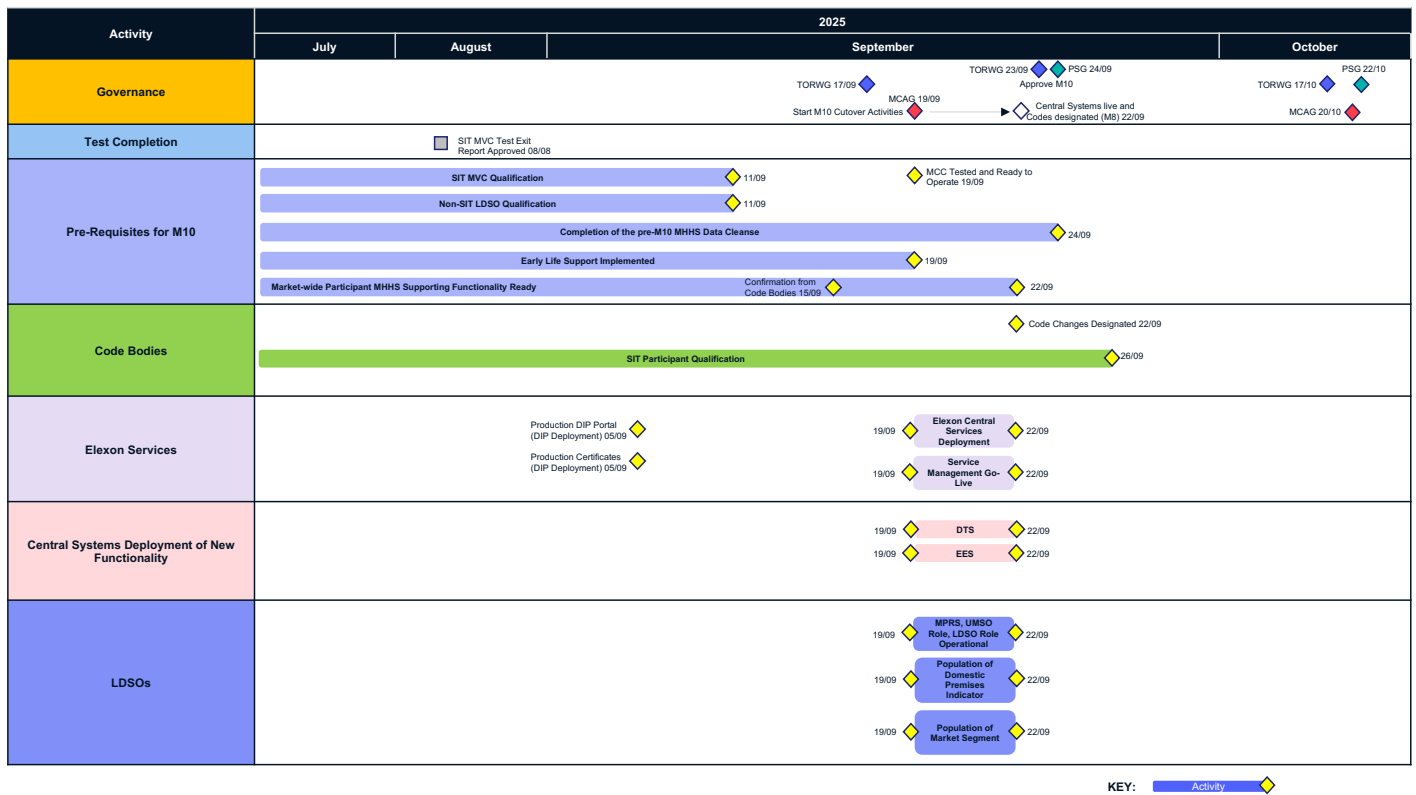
| Activity | 2025 | | | |
|---|---|---|---|---|
| | July | August | September | October |

Governance

TORWG 23/09 PSG 24/09
Approve M10
TORWG 17/09
MCAG 19/09
Start M10 Cutover Activities
Central Systems live and Codes designated (M8) 22/09
PSG 22/10
TORWG 17/10
MCAG 20/10

Test Completion

SIT MVC Test Exit Report Approved 08/08

Pre-Requisites for M10

SIT MVC Qualification 11/09
MCC Tested and Ready to Operate 19/09
Non-SIT LDSO Qualification 11/09
Completion of the pre-M10 MHHS Data Cleanse 24/09
Early Life Support Implemented 19/09
Market-wide Participant MHHS Supporting Functionality Ready
Confirmation from Code Bodies 15/09
22/09

Code Bodies

Code Changes Designated 22/09
SIT Participant Qualification 26/09

Elexon Services

Production DIP Portal (DIP Deployment) 05/09
Production Certificates (DIP Deployment) 05/09
19/09 Elexon Central Services Deployment 22/09
19/09 Service Management Go-Live 22/09

Central Systems Deployment of New Functionality

19/09 DTS 22/09
19/09 EES 22/09

LDSOs

19/09 MPRS, UMSO Role, LDSO Role Operational 22/09
19/09 Population of Domestic Premises Indicator 22/09
19/09 Population of Market Segment 22/09

KEY: Activity